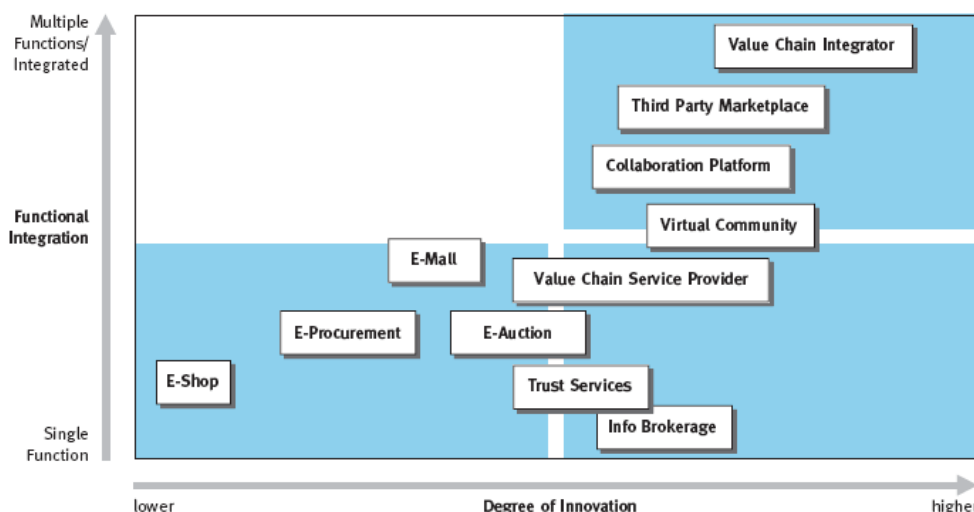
Multiple Functions/ Integrated

Functional Integration

Single Function

Value Chain Integrator

Third Party Marketplace

Collaboration Platform

Virtual Community

E-Mall

Value Chain Service Provider

E-Procurement

E-Auction

E-Shop

Trust Services

Info Brokerage

lower

Degree of Innovation

higher